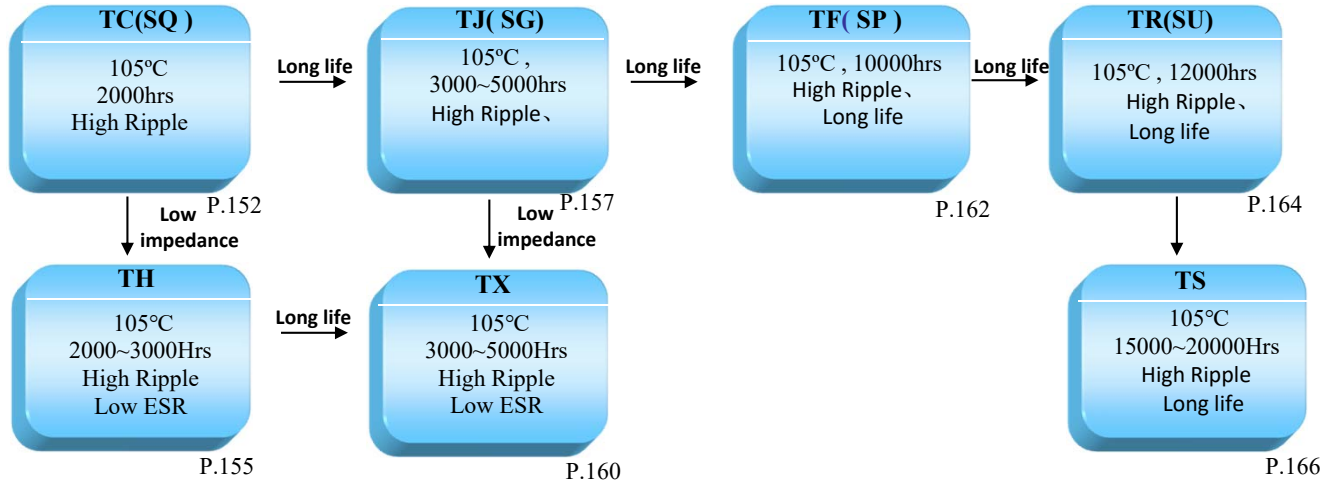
TC(SQ )
105ºC
2000hrs
High Ripple
P.152

Long life

TJ( SG)
105ºC ,
3000~5000hrs
High Ripple、
P.157

Long life

TF( SP )
105ºC , 10000hrs
High Ripple、
Long life
P.162

Long life

TR(SU)
105ºC , 12000hrs
High Ripple、
Long life
P.164

Low impedance

Low impedance

TH
105℃
2000~3000Hrs
High Ripple
Low ESR
P.155

Long life

TX
105℃
3000~5000Hrs
High Ripple
Low ESR
P.160

TS
105℃
15000~20000Hrs
High Ripple
Long life
P.166